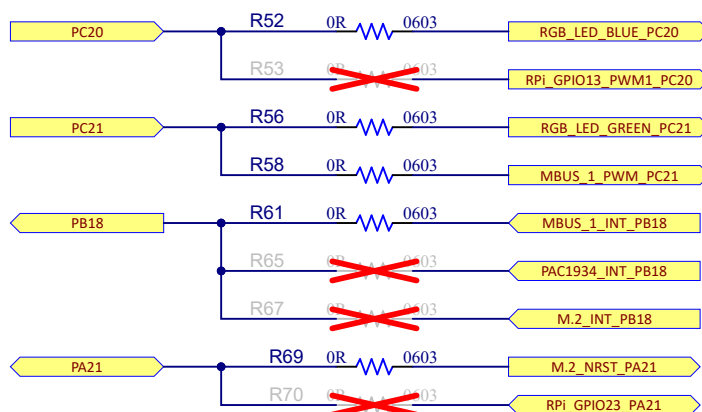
PC20
R52
0R
0603
RGB_LED_BLUE_PC20
R53
0R
0603
RPi_GPIO13_PWM1_PC20

PC21
R56
0R
0603
RGB_LED_GREEN_PC21
R58
0R
0603
MBUS_1_PWM_PC21

PB18
R61
0R
0603
MBUS_1_INT_PB18
R65
0R
0603
PAC1934_INT_PB18
R67
0R
0603
M.2_INT_PB18

PA21
R69
0R
0603
M.2_NRST_PA21
R70
0R
0603
RPi_GPIO23_PA21